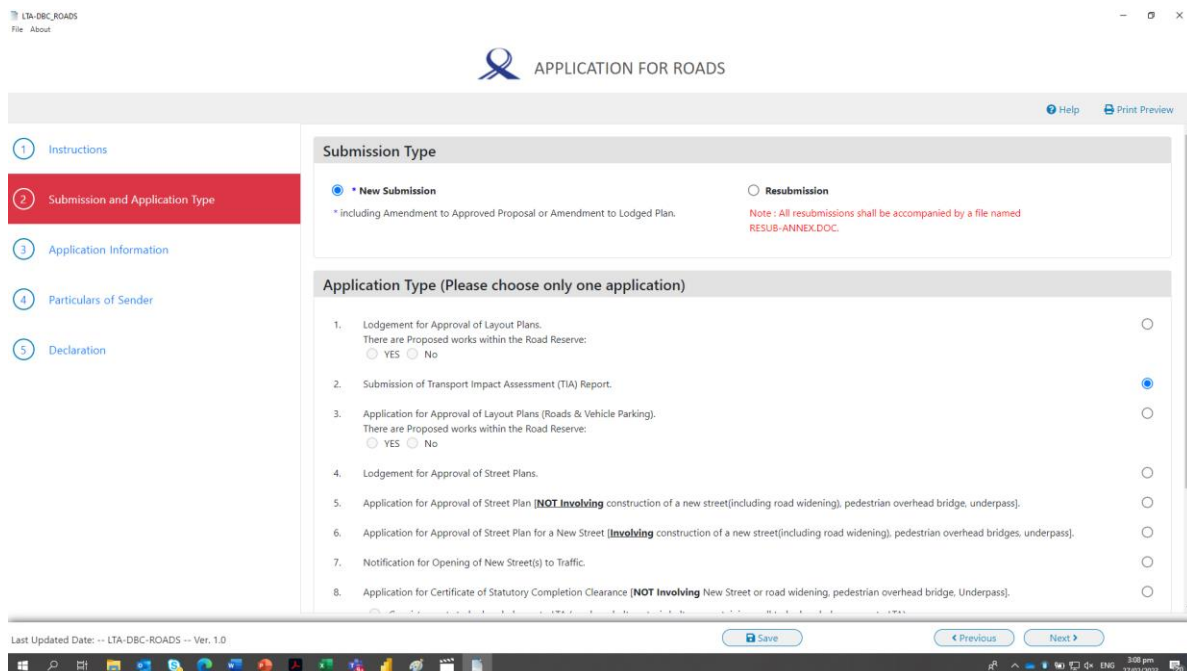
LTA-DBC_ROADS
File About

APPLICATION FOR ROADS

Help Print Preview

1 Instructions

2 Submission and Application Type

3 Application Information

4 Particulars of Sender

5 Declaration

Submission Type

* New Submission

* including Amendment to Approved Proposal or Amendment to Lodged Plan.

Resubmission

Note : All resubmissions shall be accompanied by a file named RESUB-ANNEX.DOC.

Application Type (Please choose only one application)

1. Lodgement for Approval of Layout Plans.
There are Proposed works within the Road Reserve:
YES No

2. Submission of Transport Impact Assessment (TIA) Report.

3. Application for Approval of Layout Plans (Roads & Vehicle Parking).
There are Proposed works within the Road Reserve:
YES No

4. Lodgement for Approval of Street Plans.

5. Application for Approval of Street Plan [NOT Involving construction of a new street(including road widening), pedestrian overhead bridge, underpass].

6. Application for Approval of Street Plan for a New Street [Involving construction of a new street(including road widening), pedestrian overhead bridges, underpass].

7. Notification for Opening of New Street(s) to Traffic.

8. Application for Certificate of Statutory Completion Clearance [NOT Involving New Street or road widening, pedestrian overhead bridge, Underpass].

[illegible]

Last Updated Date: -- LTA-DBC-ROADS -- Ver. 1.0

Save

‹ Previous

Next ›

ENG 3:08 pm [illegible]